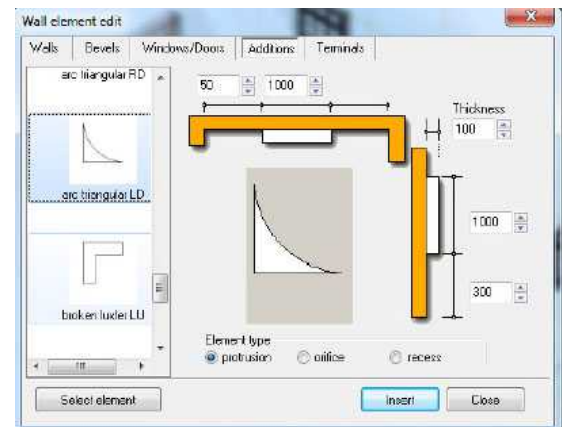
Wall element edit

Walls | Bevels | Windows/Doors | Additions | Terminals

arc triangular RD

arc triangular LD

broken ludder LU

50 | 1000

Thickness

100

1000

300

Element type

protrusion | orifice | recess

Select element

Insert | Close